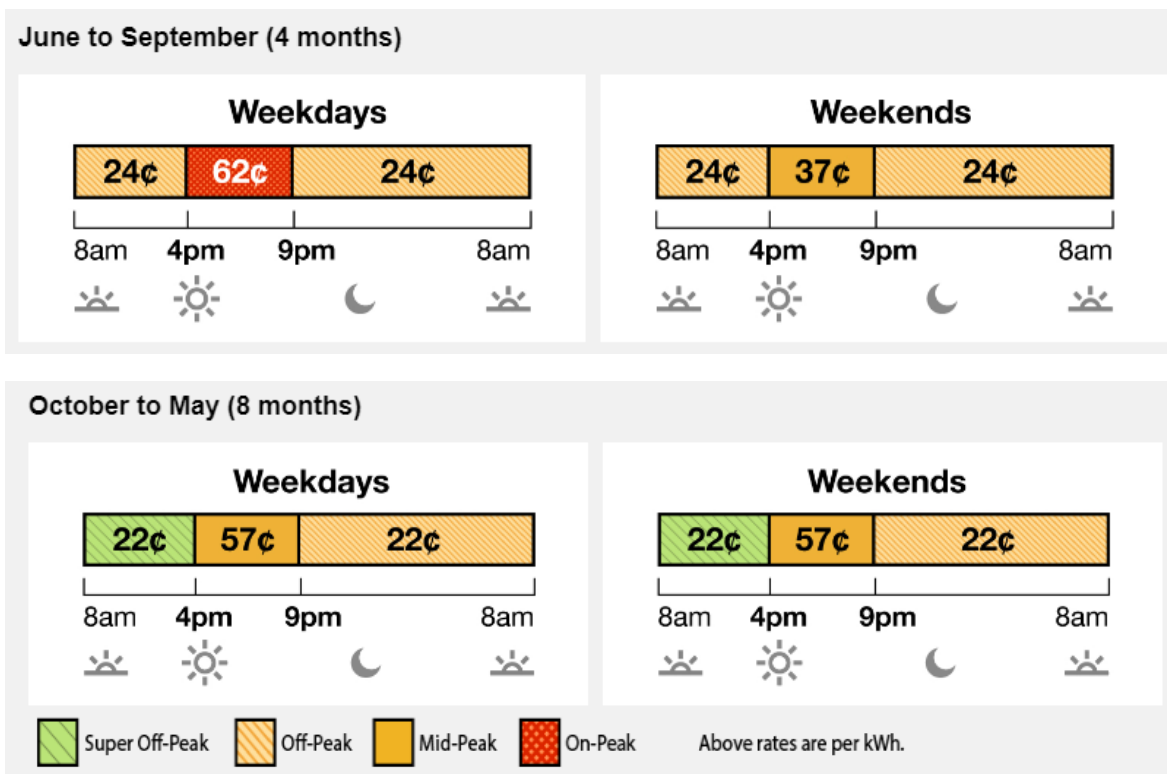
June to September (4 months)

Weekdays

24¢ 62¢ 24¢

8am 4pm 9pm 8am

Weekends

24¢ 37¢ 24¢

8am 4pm 9pm 8am

October to May (8 months)

Weekdays

22¢ 57¢ 22¢

8am 4pm 9pm 8am

Weekends

22¢ 57¢ 22¢

8am 4pm 9pm 8am

Super Off-Peak Off-Peak Mid-Peak On-Peak Above rates are per kWh.